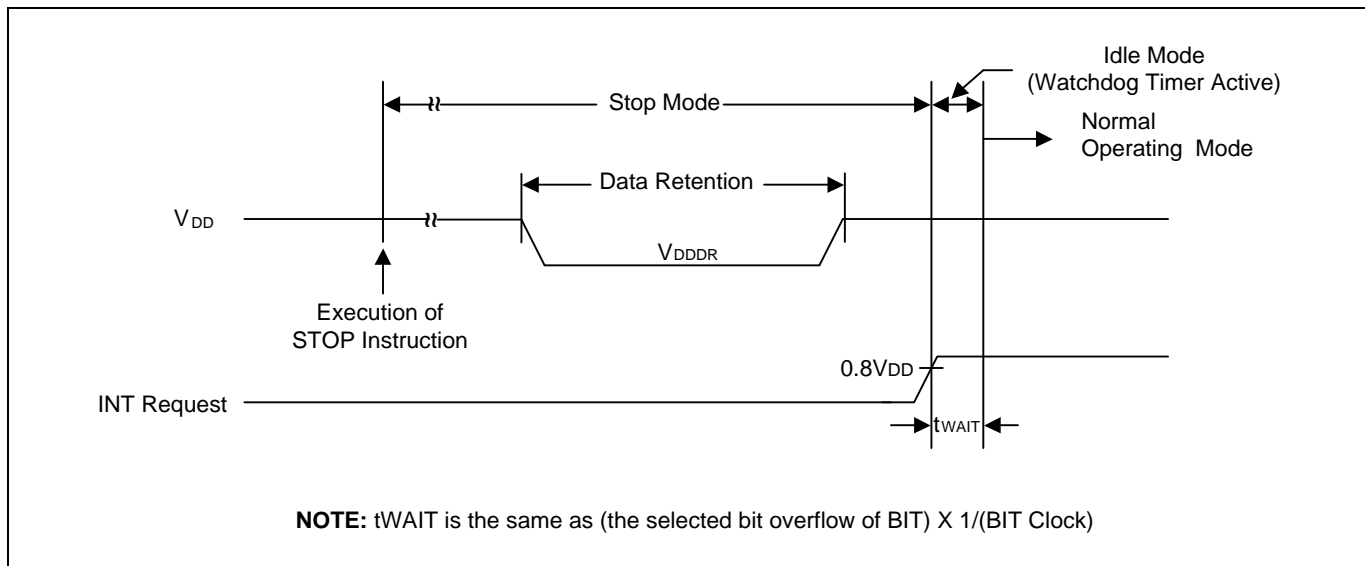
Idle Mode
(Watchdog Timer Active)

Stop Mode

Normal
Operating Mode

Data Retention

$V_{DD}$

$V_{DDDR}$

Execution of
STOP Instruction

0.8$V_{DD}$

INT Request

$t_{WAIT}$

**NOTE:** tWAIT is the same as (the selected bit overflow of BIT) X 1/(BIT Clock)